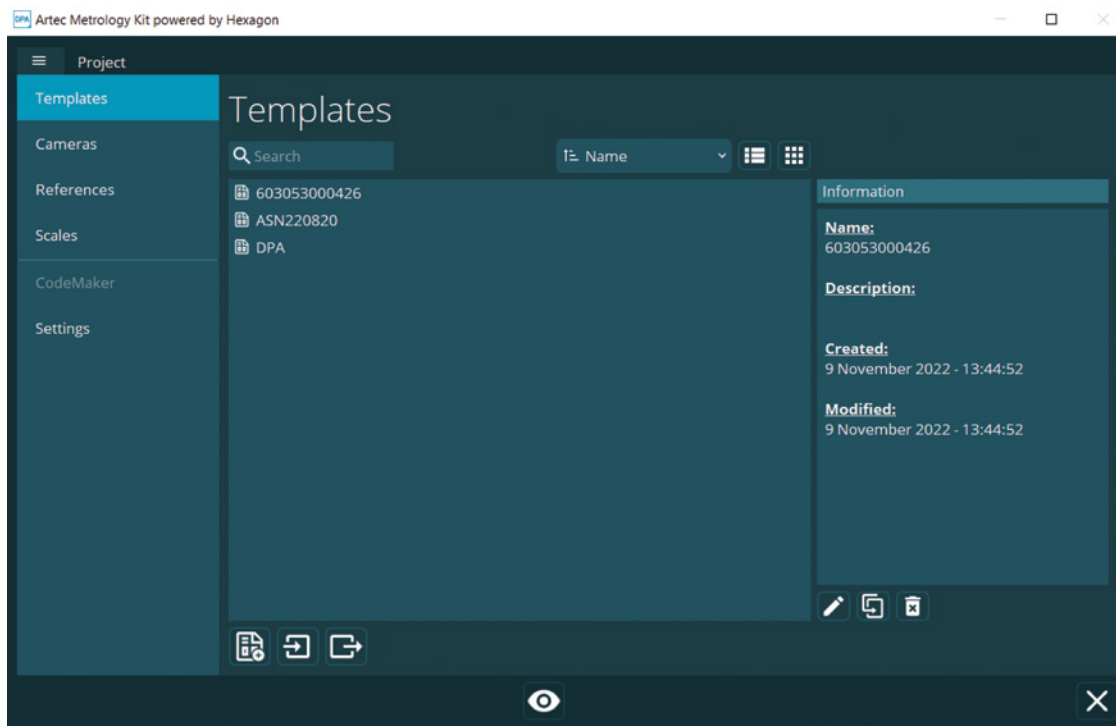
DPA Artec Metrology Kit powered by Hexagon

Project

Templates
Cameras
References
Scales
CodeMaker
Settings

Templates

Search

Name

603053000426
ASN220820
DPA

Information

Name:
603053000426

Description:

Created:
9 November 2022 - 13:44:52

Modified:
9 November 2022 - 13:44:52